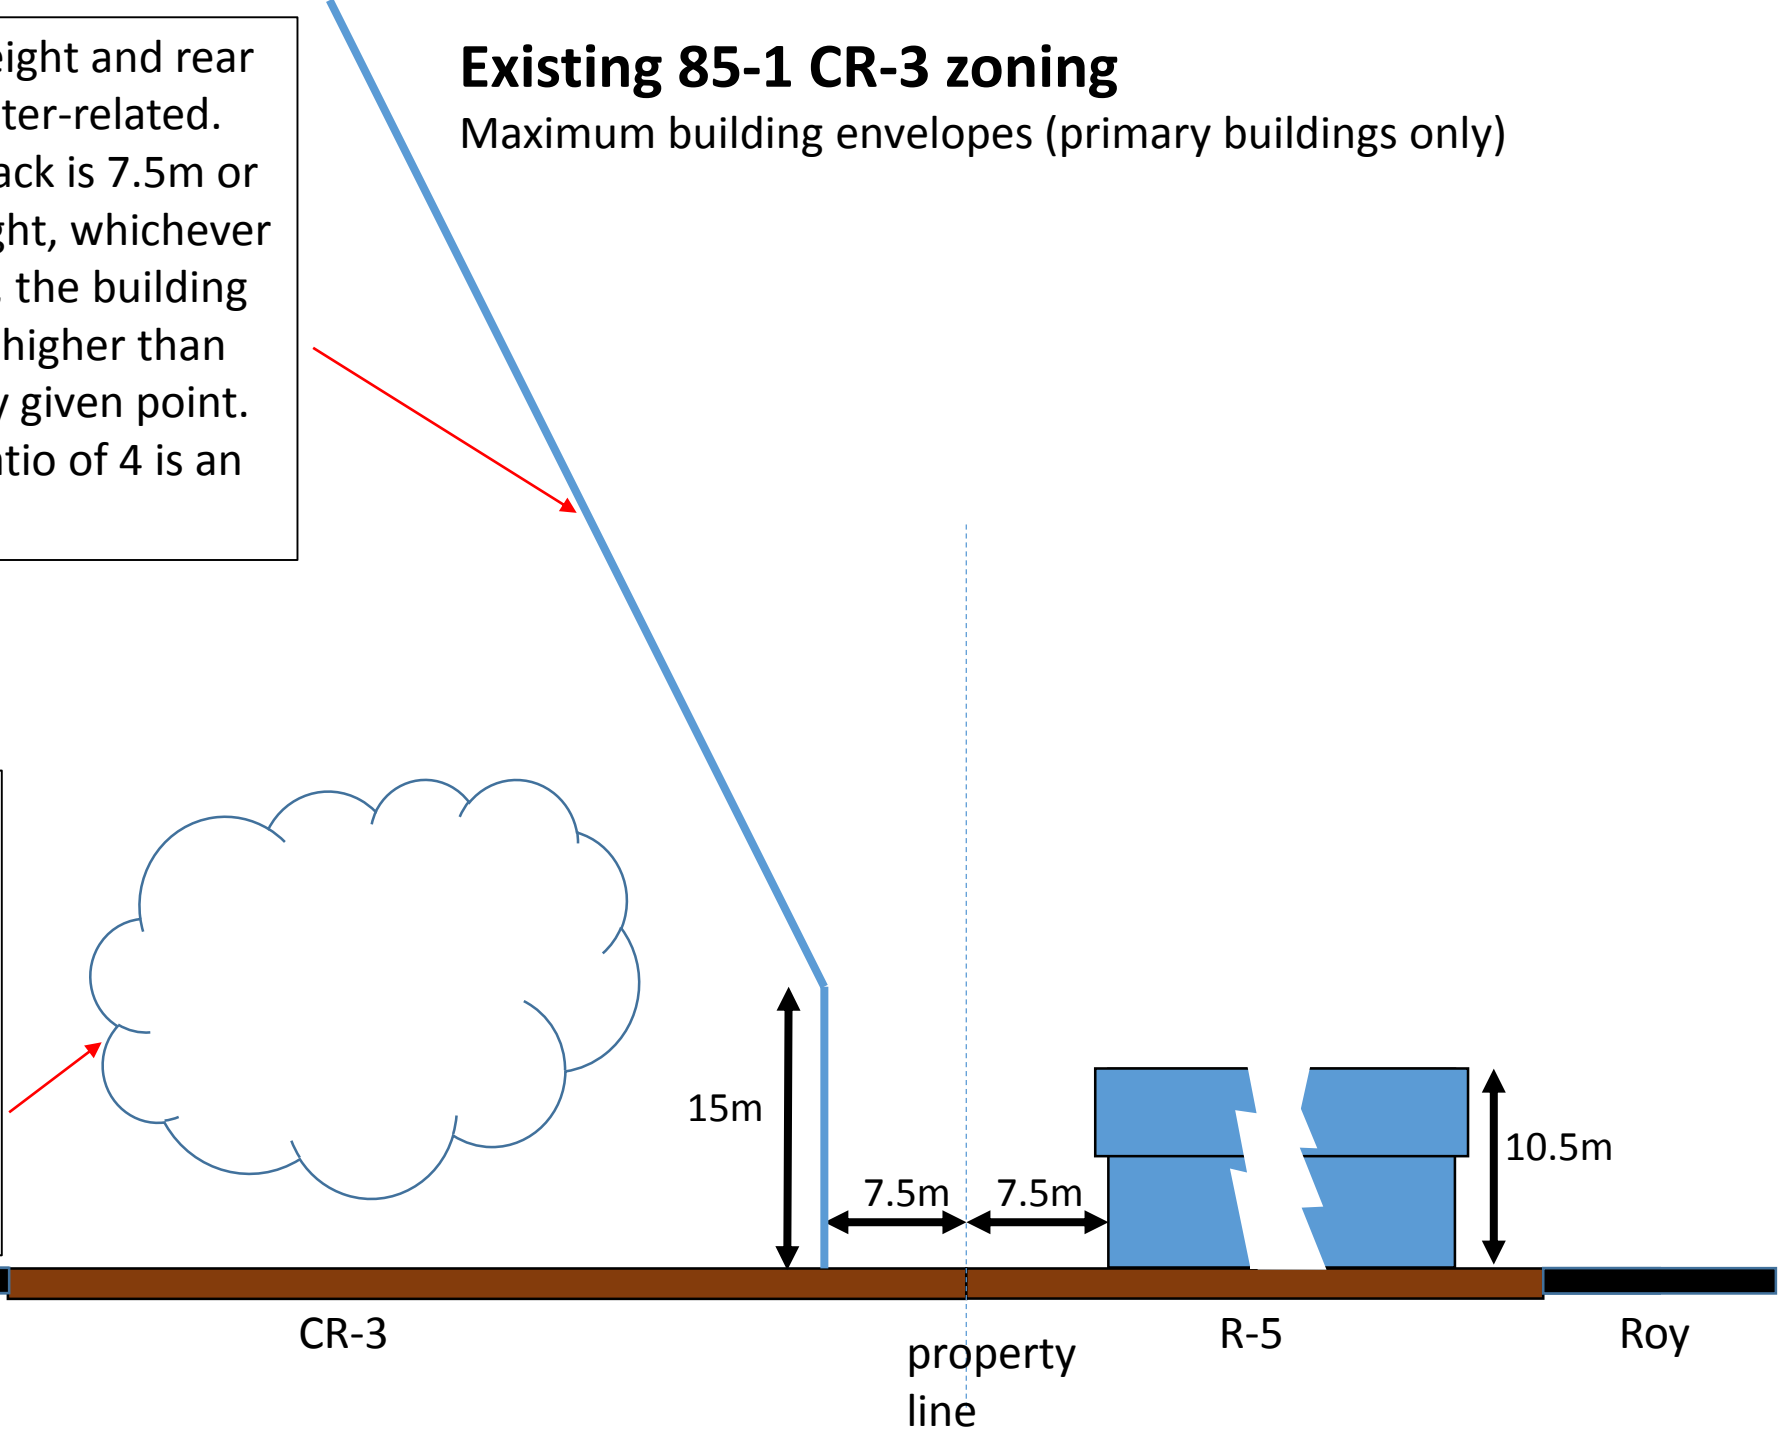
eight and rear
ter-related.
ack is 7.5m or
ght, whichever
. the building
higher than
y given point.
atio of 4 is an

Existing 85-1 CR-3 zoning
Maximum building envelopes (primary buildings only)

15m

7.5m

7.5m

10.5m

CR-3

property line

R-5

Roy